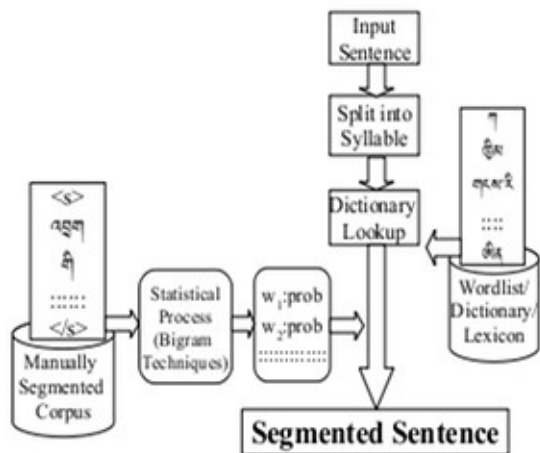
Input Sentence

Split into Syllable

Dictionary Lookup

<s>
འདུག
ནི
::::::
</s>

Manually Segmented Corpus

Statistical Process (Bigram Techniques)

$w_1$:prob
$w_2$:prob
::::::::::::

།
ཞིམ
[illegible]
::::
ཚིག

Wordlist/ Dictionary/ Lexicon

Segmented Sentence